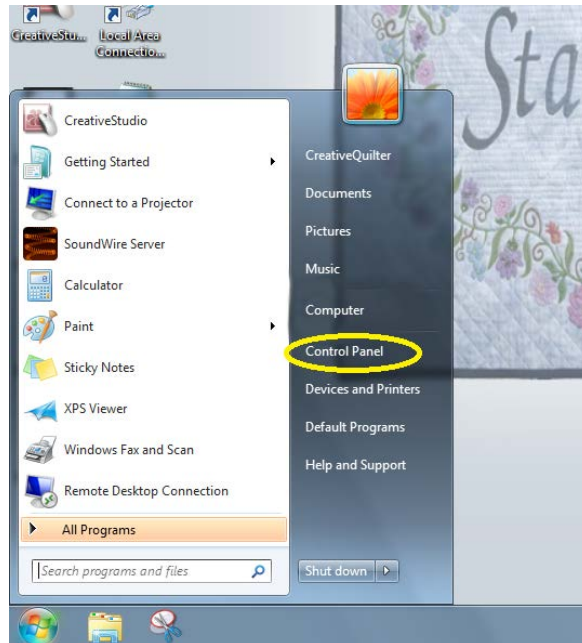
CreativeStu... Local Area Connectio...

Sta

CreativeStudio
Getting Started
Connect to a Projector
SoundWire Server
Calculator
Paint
Sticky Notes
XPS Viewer
Windows Fax and Scan
Remote Desktop Connection
All Programs

Search programs and files

CreativeQuilter
Documents
Pictures
Music
Computer
Control Panel
Devices and Printers
Default Programs
Help and Support

Shut down